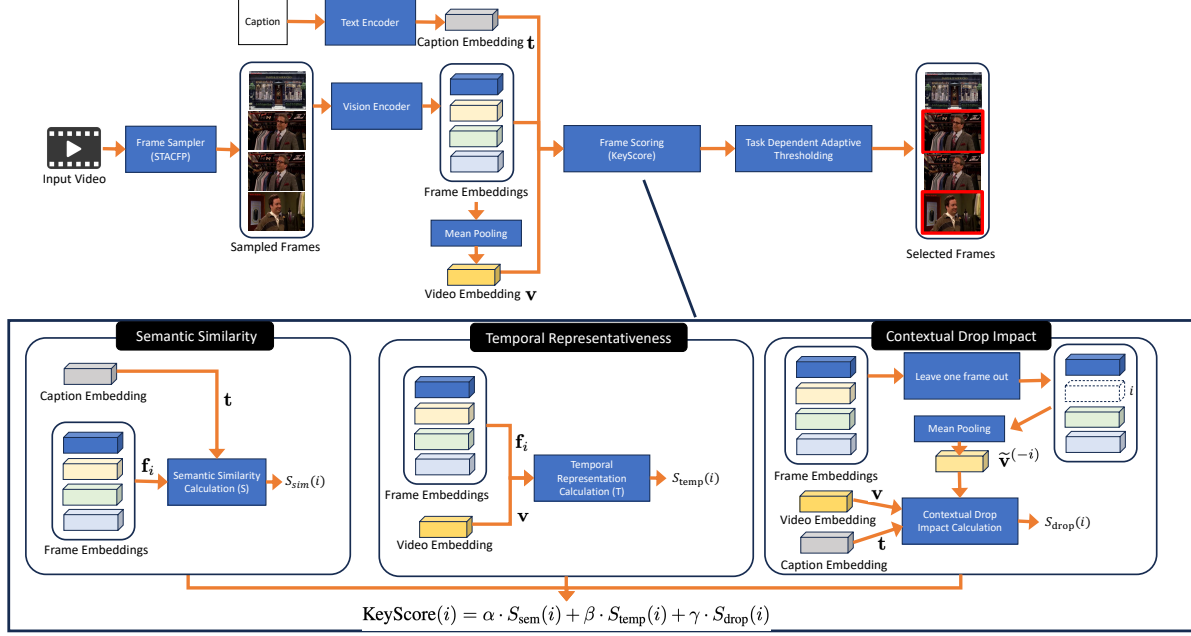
Caption

Text Encoder

Caption Embedding $\mathbf{t}$

Input Video

Frame Sampler (STACFP)

Sampled Frames

Vision Encoder

Frame Embeddings

Mean Pooling

Video Embedding $\mathbf{v}$

Frame Scoring (KeyScore)

Task Dependent Adaptive Thresholding

Selected Frames

Semantic Similarity

Caption Embedding

$\mathbf{t}$

$\mathbf{f}_i$

Semantic Similarity Calculation (S)

$S_{sim}(i)$

Frame Embeddings

Temporal Representativeness

$\mathbf{f}_i$

Frame Embeddings

Temporal Representation Calculation (T)

$S_{\text{temp}}(i)$

$\mathbf{v}$

Video Embedding

Contextual Drop Impact

Leave one frame out

$i$

Mean Pooling

$\widetilde{\mathbf{v}}^{(-i)}$

Frame Embeddings

$\mathbf{v}$

Video Embedding

Contextual Drop Impact Calculation

$S_{\text{drop}}(i)$

$\mathbf{t}$

Caption Embedding

$\text{KeyScore}(i) = \alpha \cdot S_{\text{sem}}(i) + \beta \cdot S_{\text{temp}}(i) + \gamma \cdot S_{\text{drop}}(i)$